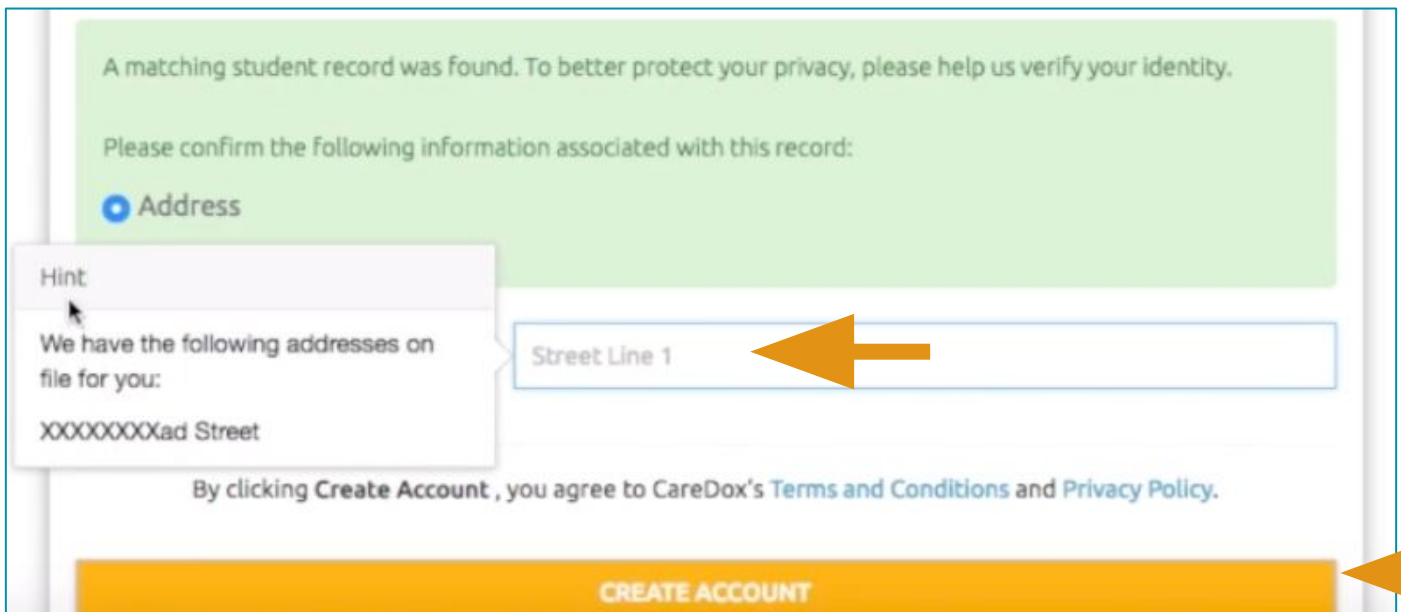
A matching student record was found. To better protect your privacy, please help us verify your identity.

Please confirm the following information associated with this record:

Address

Hint

We have the following addresses on file for you:

XXXXXXXXad Street

Street Line 1

By clicking **Create Account** , you agree to CareDox's Terms and Conditions and Privacy Policy.

CREATE ACCOUNT